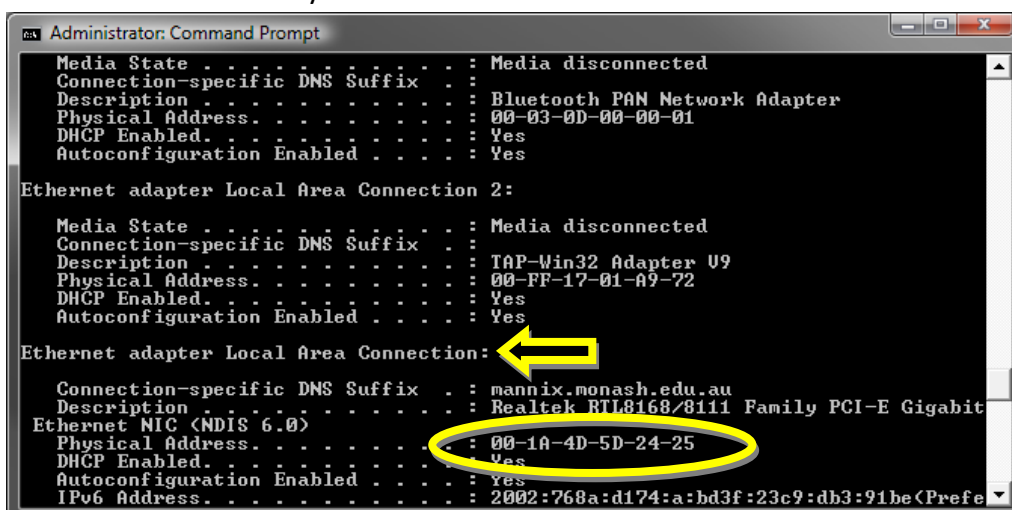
Administrator: Command Prompt

Media State . . . . . . . . . . . : Media disconnected
Connection-specific DNS Suffix . :
Description . . . . . . . . . . . : Bluetooth PAN Network Adapter
Physical Address. . . . . . . . . : 00-03-0D-00-00-01
DHCP Enabled. . . . . . . . . . . : Yes
Autoconfiguration Enabled . . . . : Yes

Ethernet adapter Local Area Connection 2:

Media State . . . . . . . . . . . : Media disconnected
Connection-specific DNS Suffix . :
Description . . . . . . . . . . . : TAP-Win32 Adapter V9
Physical Address. . . . . . . . . : 00-FF-17-01-A9-72
DHCP Enabled. . . . . . . . . . . : Yes
Autoconfiguration Enabled . . . . : Yes

Ethernet adapter Local Area Connection:

Connection-specific DNS Suffix . : mannix.monash.edu.au
Description . . . . . . . . . . . : Realtek RTL8168/8111 Family PCI-E Gigabit Ethernet NIC (NDIS 6.0)
Physical Address. . . . . . . . . : 00-1A-4D-5D-24-25
DHCP Enabled. . . . . . . . . . . : Yes
Autoconfiguration Enabled . . . . : Yes
IPv6 Address. . . . . . . . . . . : 2002:768a:d174:a:bd3f:23c9:db3:91be(Prefe